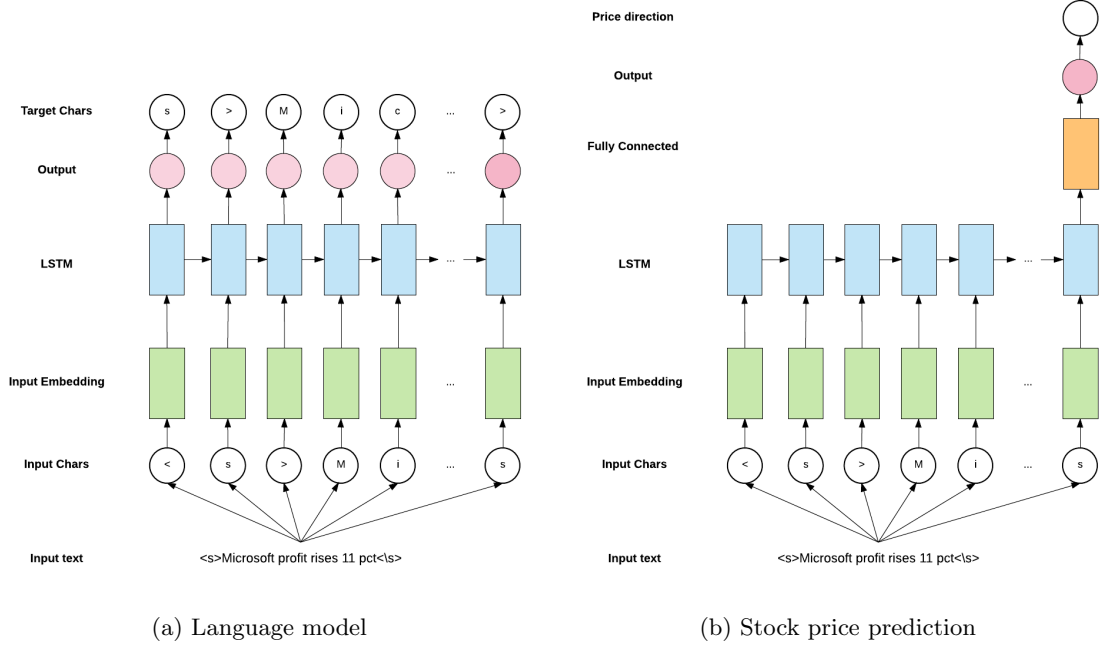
Target Chars

s > M i c ... >

Output

...

LSTM

...

Input Embedding

...

Input Chars

< s > M i ... s

Input text

<s>Microsoft profit rises 11 pct<\s>

(a) Language model

Price direction

Output

Fully Connected

LSTM

...

Input Embedding

...

Input Chars

< s > M i ... s

Input text

<s>Microsoft profit rises 11 pct<\s>

(b) Stock price prediction